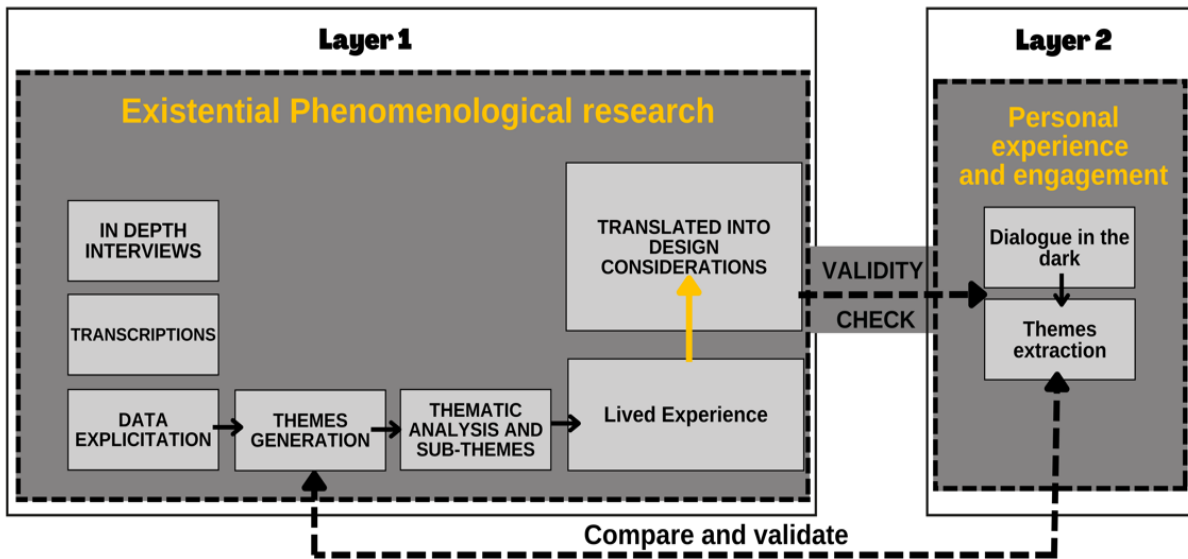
Layer 1

Existential Phenomenological research

IN DEPTH INTERVIEWS

TRANSCRIPTIONS

DATA EXPLICITATION

THEMES GENERATION

THEMATIC ANALYSIS AND SUB-THEMES

Lived Experience

TRANSLATED INTO DESIGN CONSIDERATIONS

VALIDITY

CHECK

Layer 2

Personal experience and engagement

Dialogue in the dark

Themes extraction

Compare and validate